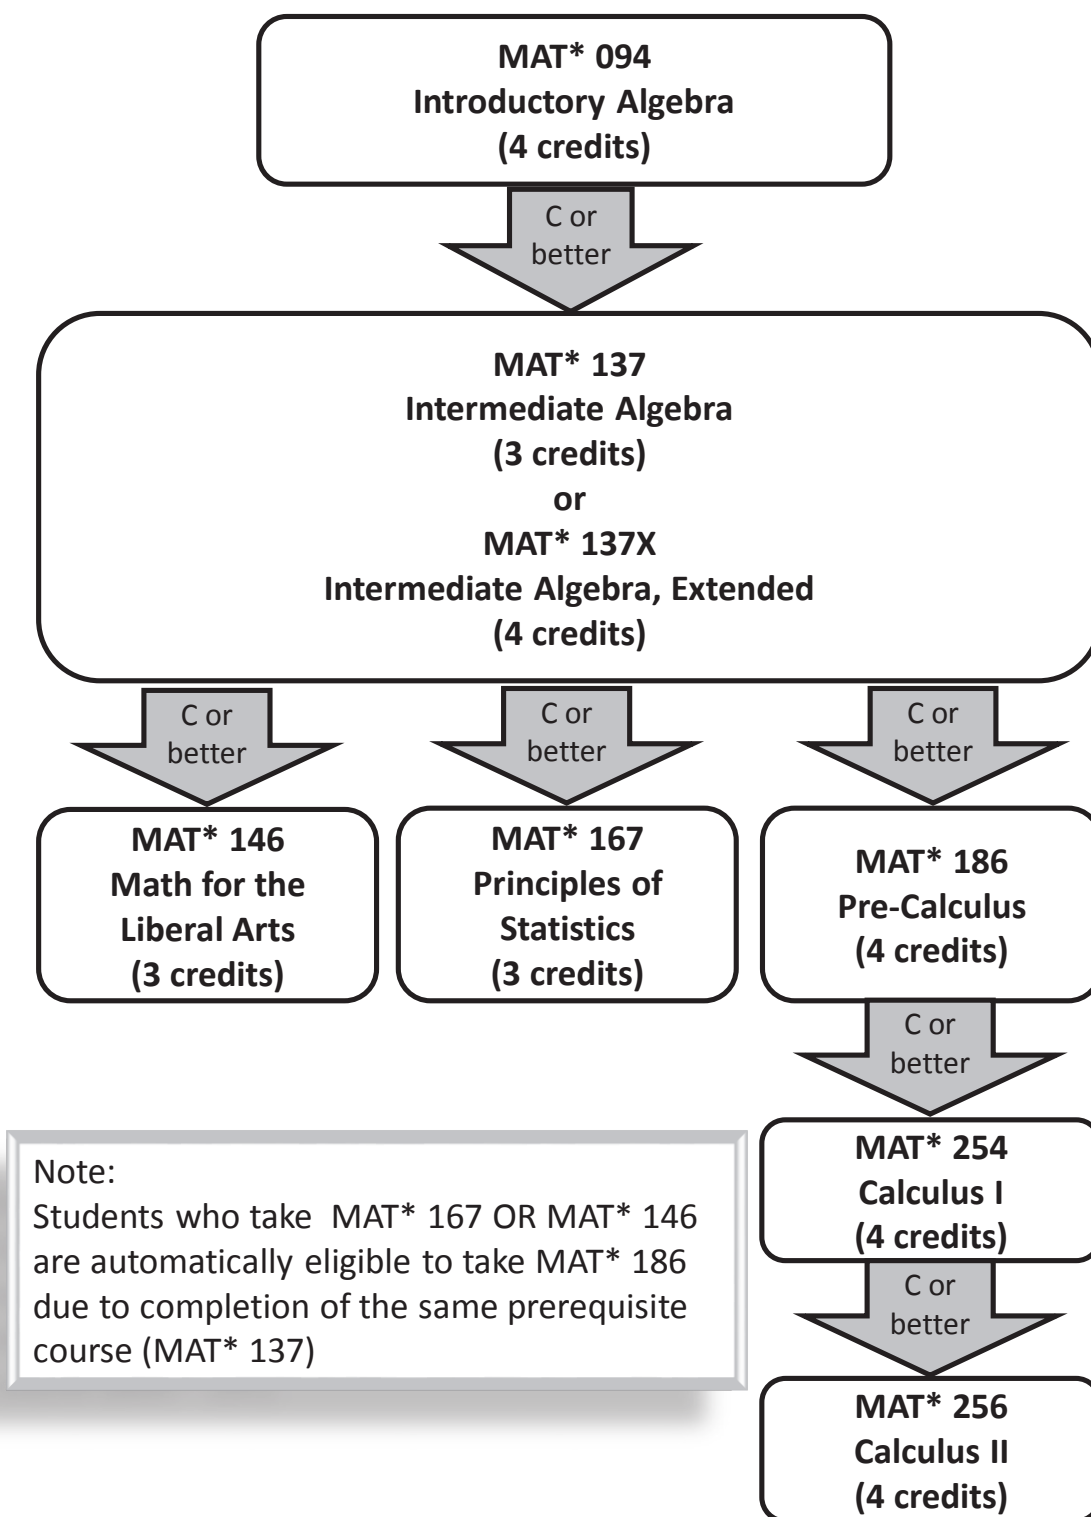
MAT* 094
Introductory Algebra
(4 credits)

C or better

MAT* 137
Intermediate Algebra
(3 credits)
or
MAT* 137X
Intermediate Algebra, Extended
(4 credits)

C or better

C or better

C or better

MAT* 146
Math for the Liberal Arts
(3 credits)

MAT* 167
Principles of Statistics
(3 credits)

MAT* 186
Pre-Calculus
(4 credits)

C or better

Note:
Students who take MAT* 167 OR MAT* 146 are automatically eligible to take MAT* 186 due to completion of the same prerequisite course (MAT* 137)

MAT* 254
Calculus I
(4 credits)

C or better

MAT* 256
Calculus II
(4 credits)